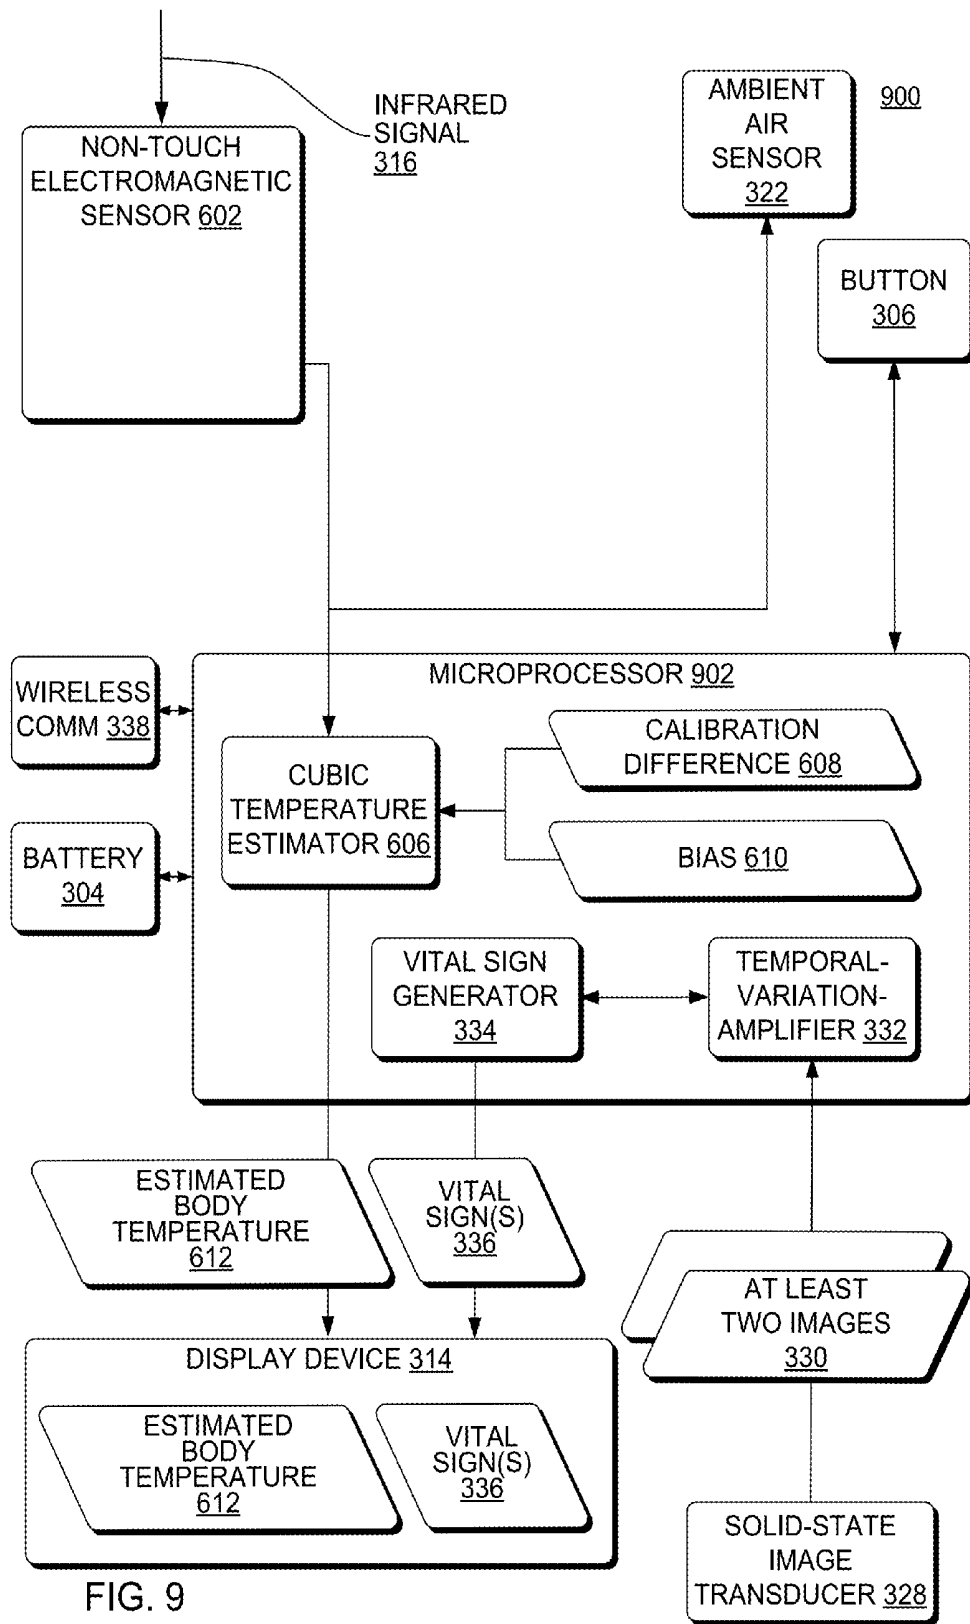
INFRARED SIGNAL 316

AMBIENT AIR SENSOR 322

900

NON-TOUCH ELECTROMAGNETIC SENSOR 602

BUTTON 306

MICROPROCESSOR 902

WIRELESS COMM 338

CUBIC TEMPERATURE ESTIMATOR 606

CALIBRATION DIFFERENCE 608

BIAS 610

BATTERY 304

VITAL SIGN GENERATOR 334

TEMPORAL-VARIATION-AMPLIFIER 332

ESTIMATED BODY TEMPERATURE 612

VITAL SIGN(S) 336

AT LEAST TWO IMAGES 330

DISPLAY DEVICE 314

ESTIMATED BODY TEMPERATURE 612

VITAL SIGN(S) 336

SOLID-STATE IMAGE TRANSDUCER 328

FIG. 9